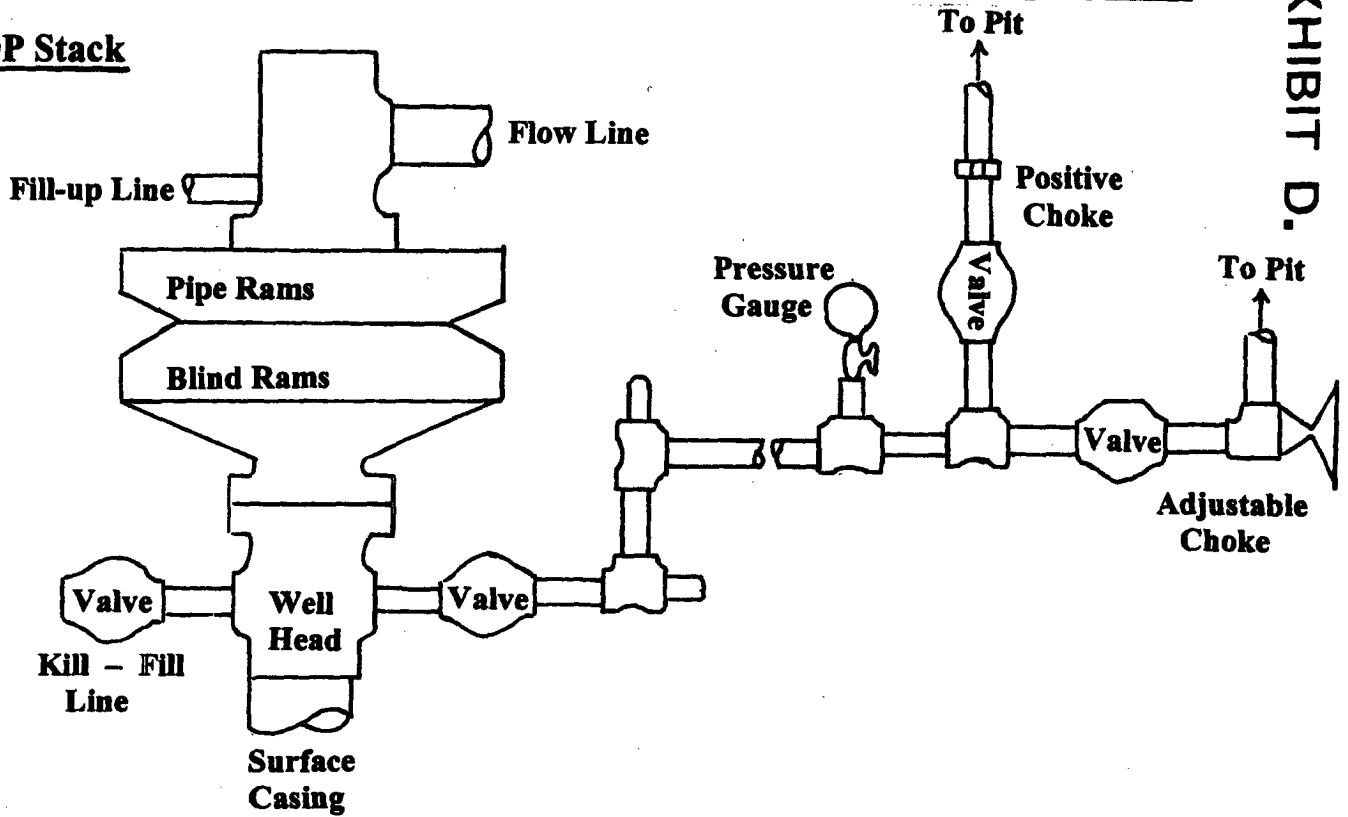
P Stack

KHIBIT D.

To Pit

Flow Line

Fill-up Line

Positive Choke

Pipe Rams

Pressure Gauge

Valve

To Pit

Blind Rams

Valve

Adjustable Choke

Valve

Well Head

Valve

Kill – Fill Line

Surface Casing